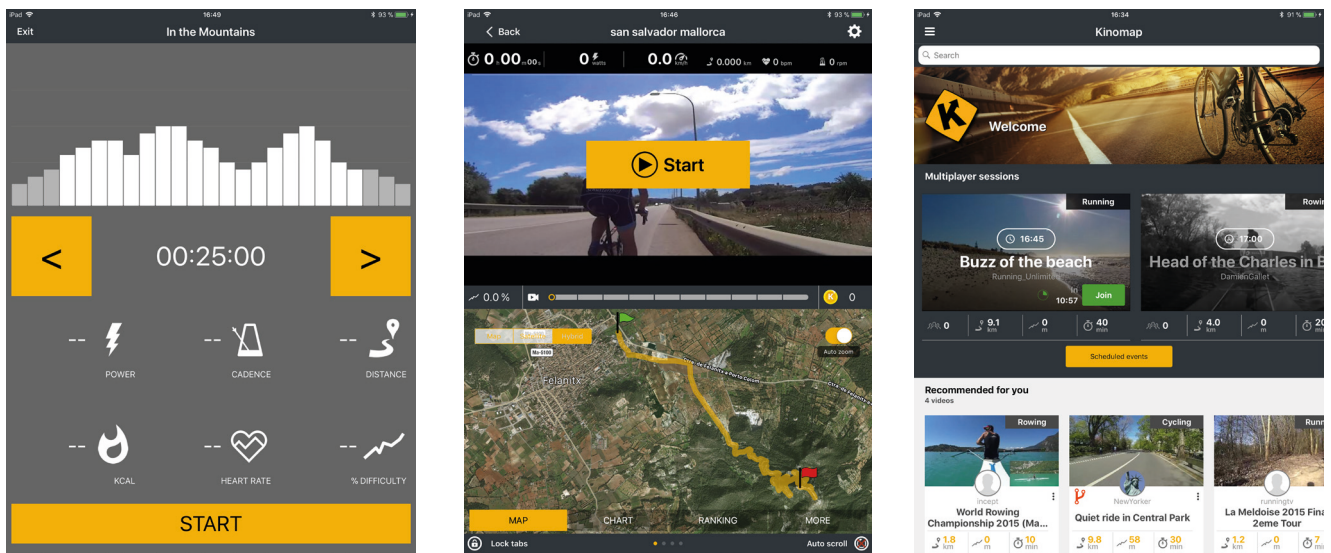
iPad 16:49 93 %
Exit
In the Mountains

<
00:25:00
>

-- POWER
-- CADENCE
-- DISTANCE
-- KCAL
-- HEART RATE
-- % DIFFICULTY

START

iPad 16:46 93 %
Back
san salvador mallorca

0 h 00 m 00 s
0 watts
0.0 km/h
0.000 km
0 bpm
0 rpm

Start

0.0 %
0

Auto zoom
Felanitx

MAP
CHART
RANKING
MORE

Lock tabs
Auto scroll

iPad 16:34 91 %
Kinomap
Search

Welcome

Multiplayer sessions

Running
16:45
Buzz of the beach
Running_Unlimited
In 10:57
Join
0
9.1 km
-- m
40 min

Rowi
17:00
Head of the Charles in B
DamienGallet
0
4.0 km
0 m
20

Scheduled events

Recommended for you
4 videos

Rowing
incept
World Rowing Championship 2015 (Ma...
1.8 km
0 m
10 min

Cycling
NewYorker
Quiet ride in Central Park
9.8 km
58 m
30 min

Runn
runningtv
La Meldoise 2015 Fina 2eme Tour
1.2 km
0 m
7 min